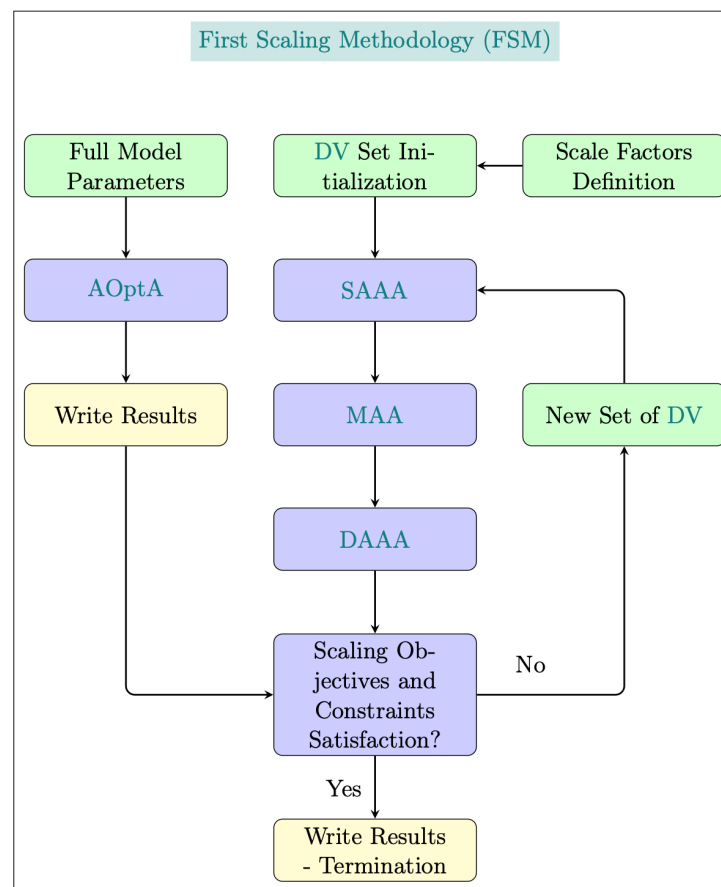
First Scaling Methodology (FSM)

Full Model Parameters

DV Set Initialization

Scale Factors Definition

AOptA

SAAA

Write Results

MAA

New Set of DV

DAAA

Scaling Objectives and Constraints Satisfaction?

No

Yes

Write Results - Termination